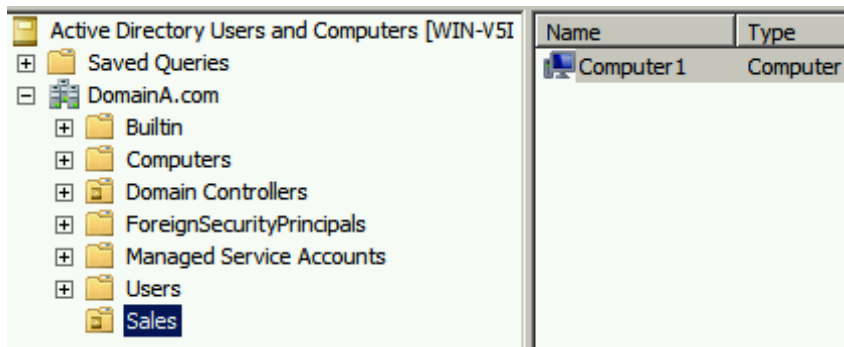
Active Directory Users and Computers [WIN-V5I

Saved Queries

DomainA.com

Builtin

Computers

Domain Controllers

ForeignSecurityPrincipals

Managed Service Accounts

Users

Sales

| Name | Type |
|---|---|
| Computer1 | Computer |